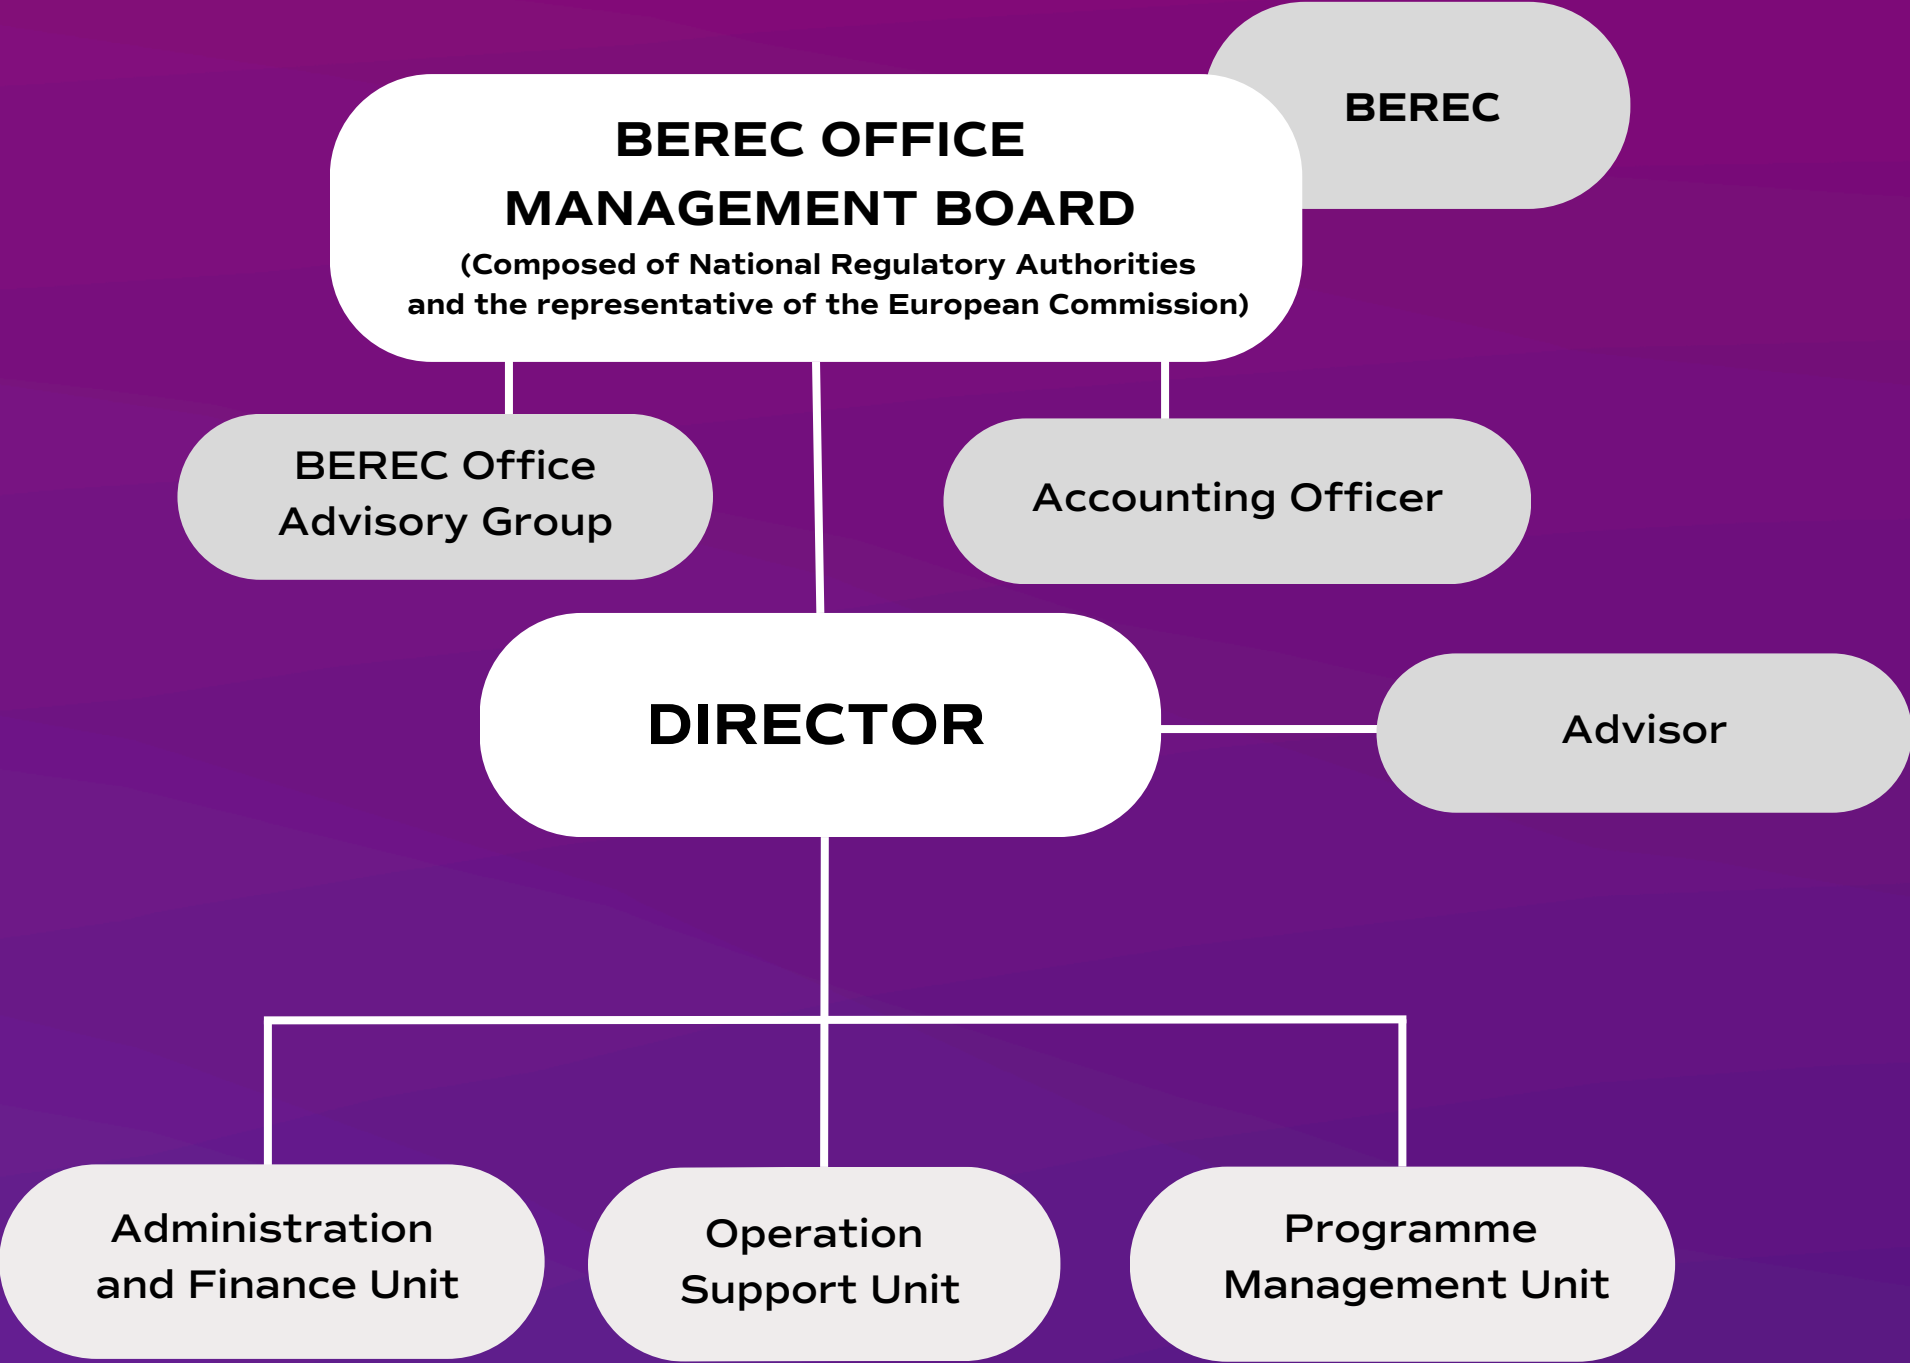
BEREC

BEREC OFFICE MANAGEMENT BOARD
(Composed of National Regulatory Authorities and the representative of the European Commission)

BEREC Office Advisory Group

Accounting Officer

DIRECTOR

Advisor

Administration and Finance Unit

Operation Support Unit

Programme Management Unit